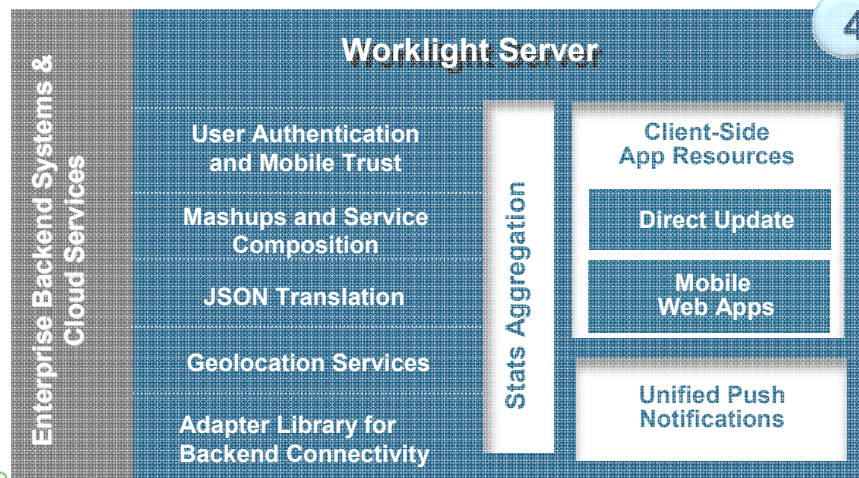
Enterprise Backend Systems & Cloud Services

Worklight Server

4

User Authentication and Mobile Trust

Mashups and Service Composition

JSON Translation

Geolocation Services

Adapter Library for Backend Connectivity

Stats Aggregation

Client-Side App Resources

Direct Update

Mobile Web Apps

Unified Push Notifications